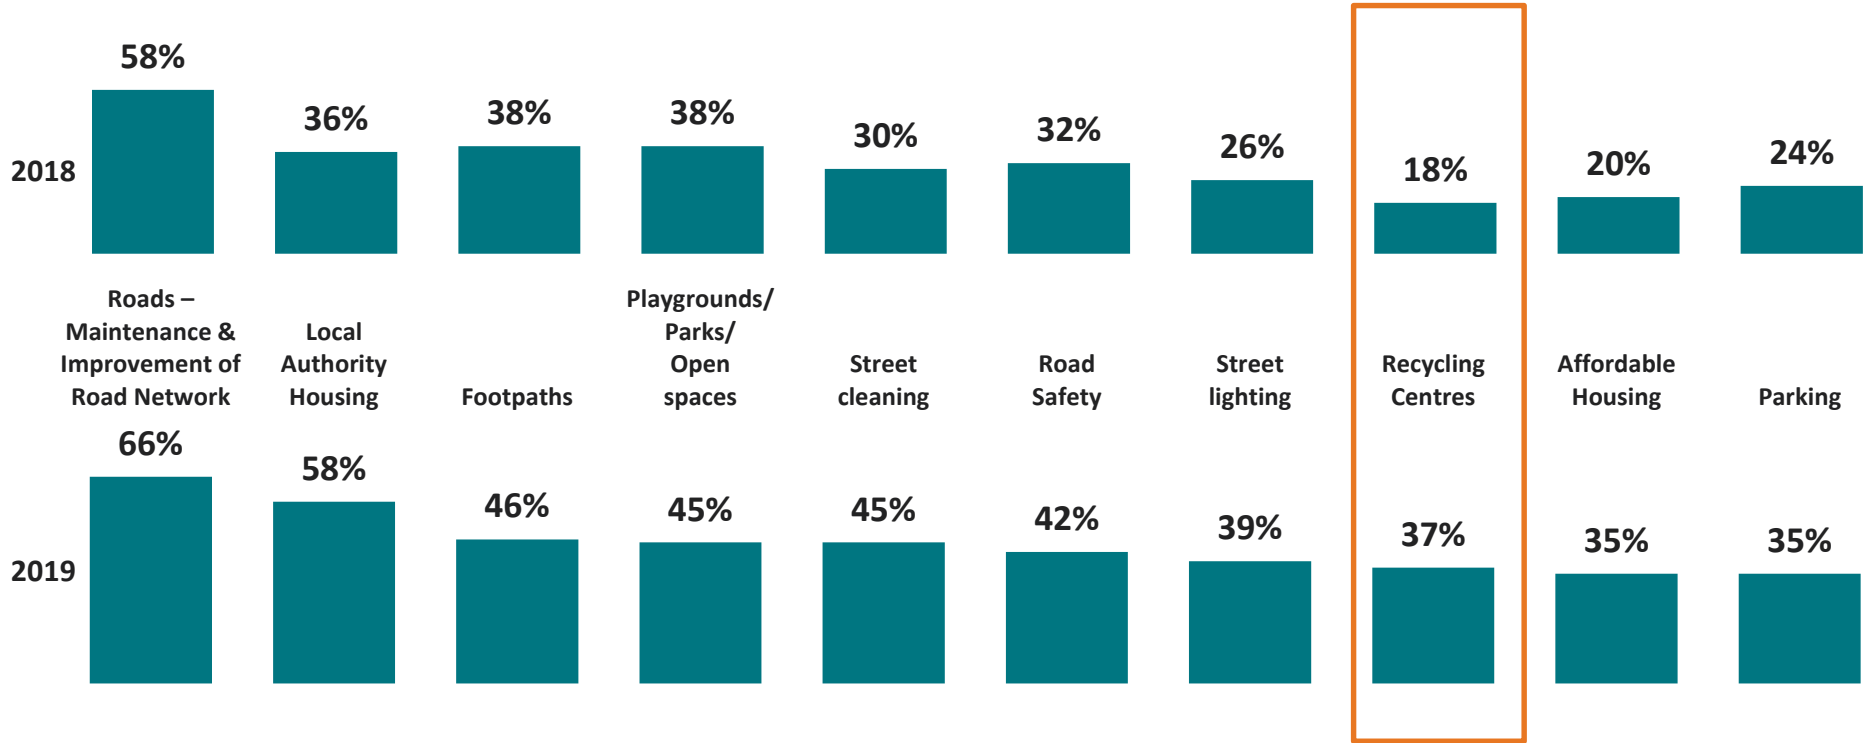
2018

58%
36%
38%
38%
30%
32%
26%
18%
20%
24%

Roads – Maintenance & Improvement of Road Network
Local Authority Housing
Footpaths
Playgrounds/ Parks/ Open spaces
Street cleaning
Road Safety
Street lighting
Recycling Centres
Affordable Housing
Parking

2019

66%
58%
46%
45%
45%
42%
39%
37%
35%
35%